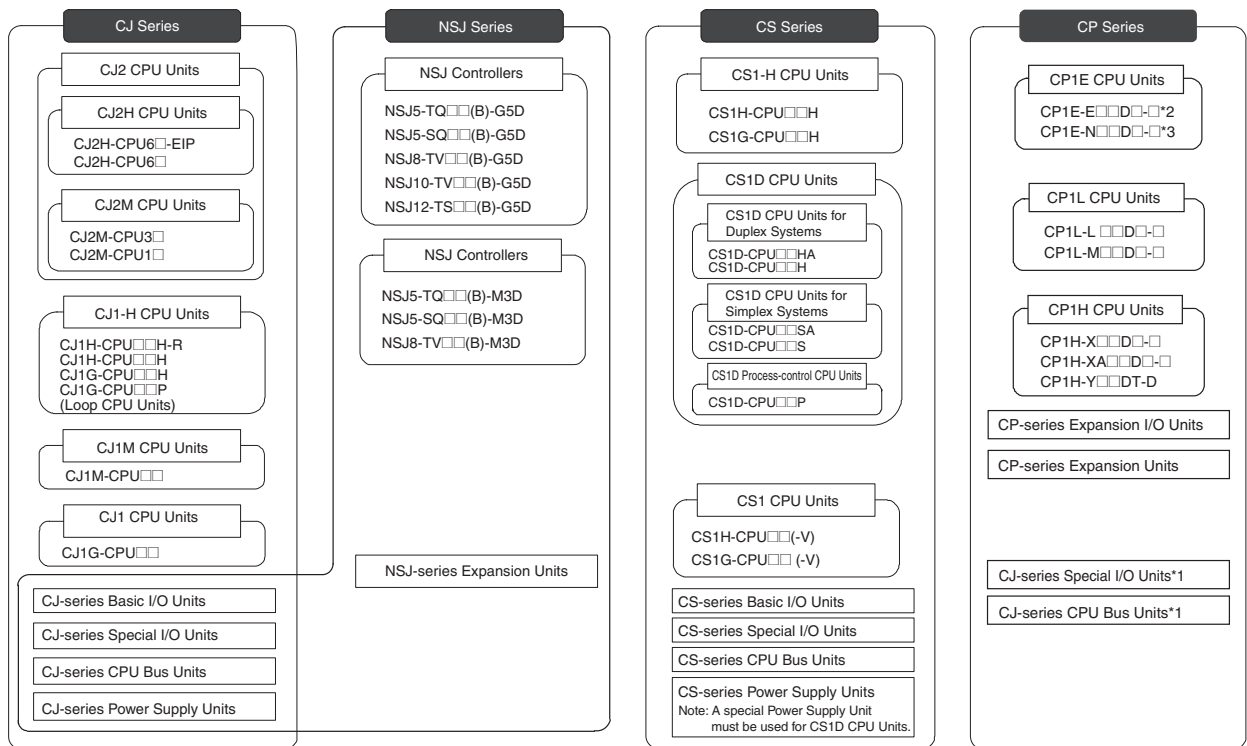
CJ Series

CJ2 CPU Units

CJ2H CPU Units

CJ2H-CPU6□-EIP
CJ2H-CPU6□

CJ2M CPU Units

CJ2M-CPU3□
CJ2M-CPU1□

CJ1-H CPU Units

CJ1H-CPU□□H-R
CJ1H-CPU□□H
CJ1G-CPU□□H
CJ1G-CPU□□P
(Loop CPU Units)

CJ1M CPU Units

CJ1M-CPU□□

CJ1 CPU Units

CJ1G-CPU□□

CJ-series Basic I/O Units

CJ-series Special I/O Units

CJ-series CPU Bus Units

CJ-series Power Supply Units

NSJ Series

NSJ Controllers

NSJ5-TQ□□(B)-G5D
NSJ5-SQ□□(B)-G5D
NSJ8-TV□□(B)-G5D
NSJ10-TV□□(B)-G5D
NSJ12-TS□□(B)-G5D

NSJ Controllers

NSJ5-TQ□□(B)-M3D
NSJ5-SQ□□(B)-M3D
NSJ8-TV□□(B)-M3D

NSJ-series Expansion Units

CS Series

CS1-H CPU Units

CS1H-CPU□□H
CS1G-CPU□□H

CS1D CPU Units

CS1D CPU Units for Duplex Systems

CS1D-CPU□□HA
CS1D-CPU□□H

CS1D CPU Units for Simplex Systems

CS1D-CPU□□SA
CS1D-CPU□□S

CS1D Process-control CPU Units

CS1D-CPU□□P

CS1 CPU Units

CS1H-CPU□□(-V)
CS1G-CPU□□ (-V)

CS-series Basic I/O Units

CS-series Special I/O Units

CS-series CPU Bus Units

CS-series Power Supply Units
Note: A special Power Supply Unit must be used for CS1D CPU Units.

CP Series

CP1E CPU Units

CP1E-E□□D□-□*2
CP1E-N□□D□-□*3

CP1L CPU Units

CP1L-L □□D□-□
CP1L-M□□D□-□

CP1H CPU Units

CP1H-X□□D□-□
CP1H-XA□□D□-□
CP1H-Y□□DT-D

CP-series Expansion I/O Units

CP-series Expansion Units

CJ-series Special I/O Units*1

CJ-series CPU Bus Units*1